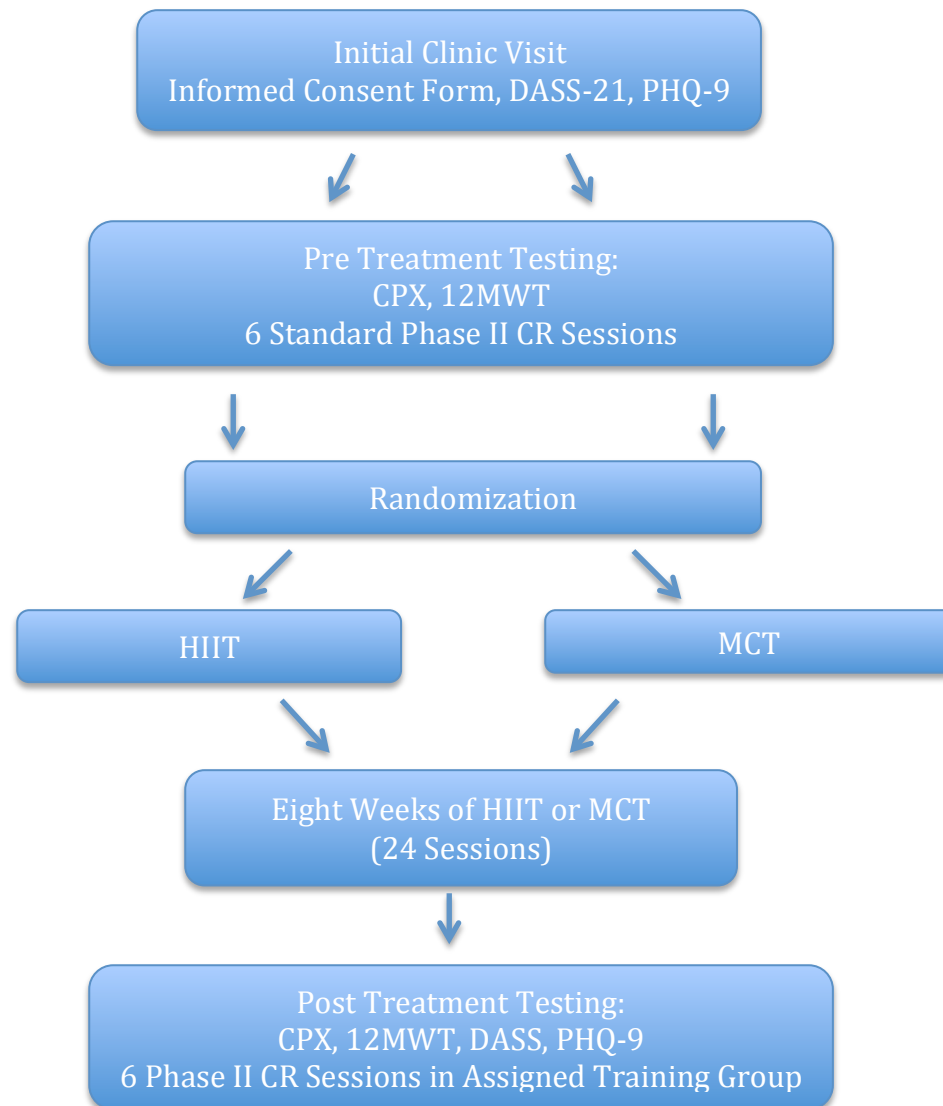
Initial Clinic Visit
Informed Consent Form, DASS-21, PHQ-9

Pre Treatment Testing:
CPX, 12MWT
6 Standard Phase II CR Sessions

Randomization

HIIT

MCT

Eight Weeks of HIIT or MCT
(24 Sessions)

Post Treatment Testing:
CPX, 12MWT, DASS, PHQ-9
6 Phase II CR Sessions in Assigned Training Group